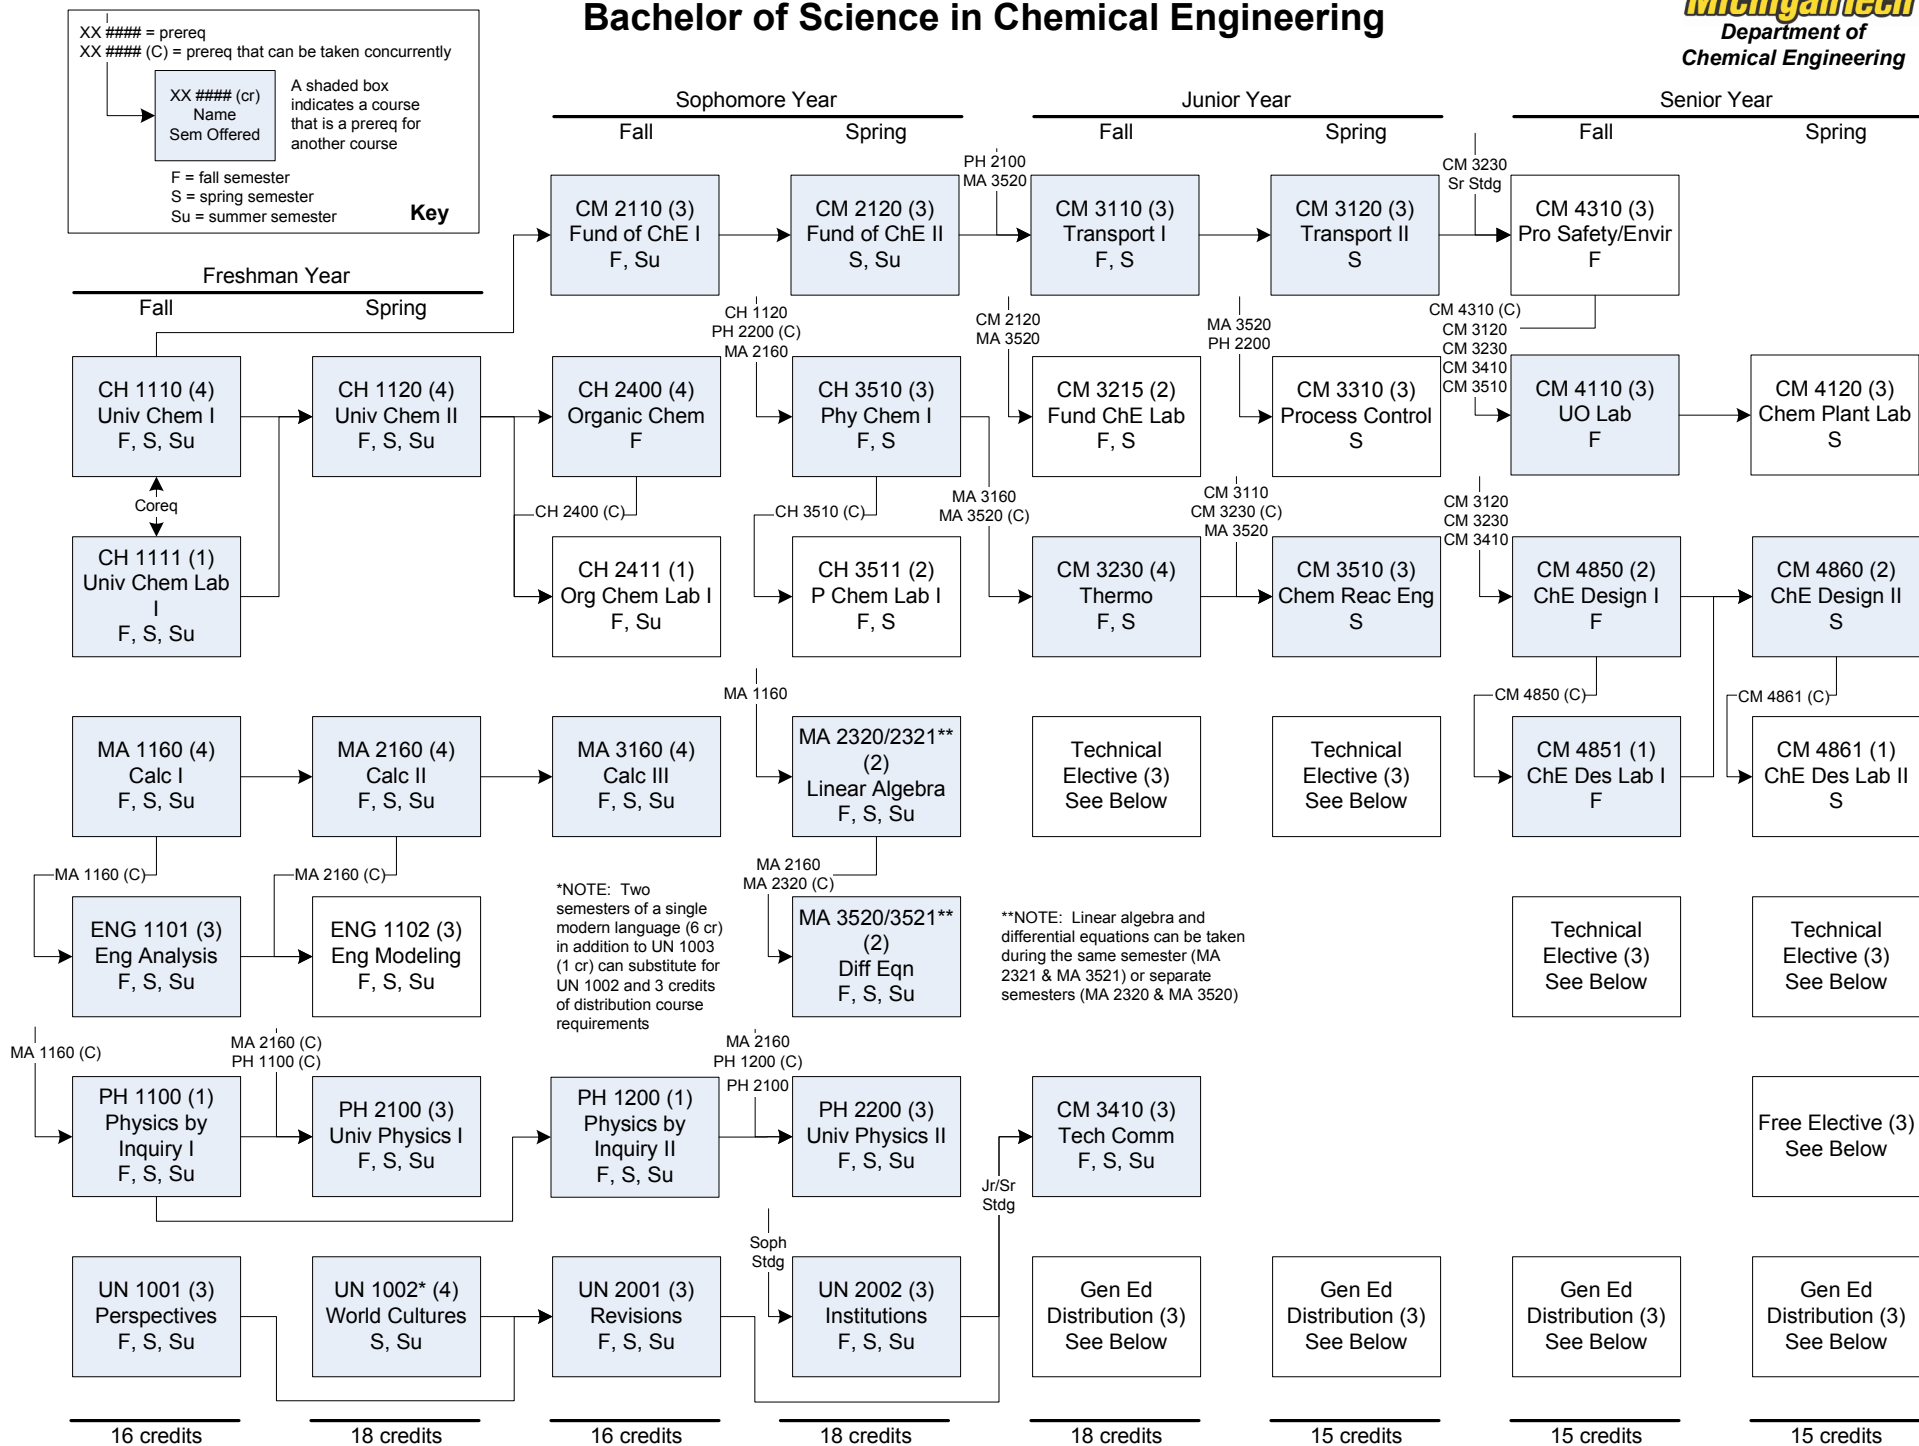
Bachelor of Science in Chemical Engineering

Michigan Tech
Department of Chemical Engineering

XX #### = prereq
XX #### (C) = prereq that can be taken concurrently

XX #### (cr)
Name
Sem Offered

A shaded box indicates a course that is a prereq for another course

F = fall semester
S = spring semester
Su = summer semester

Key

Freshman Year
Fall
Spring

Sophomore Year
Fall
Spring

Junior Year
Fall
Spring

Senior Year
Fall
Spring

CH 1110 (4)
Univ Chem I
F, S, Su

Coreq

CH 1111 (1)
Univ Chem Lab I
F, S, Su

CH 1120 (4)
Univ Chem II
F, S, Su

CM 2110 (3)
Fund of ChE I
F, Su

CH 2400 (4)
Organic Chem
F

CH 2400 (C)

CH 2411 (1)
Org Chem Lab I
F, Su

CM 2120 (3)
Fund of ChE II
S, Su

CH 1120
PH 2200 (C)
MA 2160

CH 3510 (3)
Phy Chem I
F, S

CH 3510 (C)

CH 3511 (2)
P Chem Lab I
F, S

PH 2100
MA 3520

CM 3110 (3)
Transport I
F, S

CM 2120
MA 3520

CM 3215 (2)
Fund ChE Lab
F, S

MA 3160
MA 3520 (C)

CM 3230 (4)
Thermo
F, S

CM 3120 (3)
Transport II
S

MA 3520
PH 2200

CM 3310 (3)
Process Control
S

CM 3110
CM 3230 (C)
MA 3520

CM 3510 (3)
Chem Reac Eng
S

CM 3230
Sr Stdg

CM 4310 (3)
Pro Safety/Envir
F

CM 4310 (C)
CM 3120
CM 3230
CM 3410
CM 3510

CM 4110 (3)
UO Lab
F

CM 4120 (3)
Chem Plant Lab
S

CM 3120
CM 3230
CM 3410

CM 4850 (2)
ChE Design I
F

CM 4860 (2)
ChE Design II
S

CM 4850 (C)

CM 4851 (1)
ChE Des Lab I
F

CM 4861 (C)

CM 4861 (1)
ChE Des Lab II
S

MA 1160 (4)
Calc I
F, S, Su

MA 2160 (4)
Calc II
F, S, Su

MA 3160 (4)
Calc III
F, S, Su

MA 1160

MA 2320/2321** (2)
Linear Algebra
F, S, Su

Technical Elective (3)
See Below

Technical Elective (3)
See Below

MA 1160 (C)

ENG 1101 (3)
Eng Analysis
F, S, Su

MA 2160 (C)

ENG 1102 (3)
Eng Modeling
F, S, Su

*NOTE: Two semesters of a single modern language (6 cr) in addition to UN 1003 (1 cr) can substitute for UN 1002 and 3 credits of distribution course requirements

MA 2160
MA 2320 (C)

MA 3520/3521** (2)
Diff Eqn
F, S, Su

**NOTE: Linear algebra and differential equations can be taken during the same semester (MA 2321 & MA 3521) or separate semesters (MA 2320 & MA 3520)

Technical Elective (3)
See Below

Technical Elective (3)
See Below

MA 1160 (C)

PH 1100 (1)
Physics by Inquiry I
F, S, Su

MA 2160 (C)
PH 1100 (C)

PH 2100 (3)
Univ Physics I
F, S, Su

PH 1200 (1)
Physics by Inquiry II
F, S, Su

MA 2160
PH 1200 (C)
PH 2100

PH 2200 (3)
Univ Physics II
F, S, Su

Jr/Sr Stdg

CM 3410 (3)
Tech Comm
F, S, Su

Free Elective (3)
See Below

UN 1001 (3)
Perspectives
F, S, Su

UN 1002* (4)
World Cultures
S, Su

UN 2001 (3)
Revisions
F, S, Su

Soph Stdg

UN 2002 (3)
Institutions
F, S, Su

Gen Ed Distribution (3)
See Below

Gen Ed Distribution (3)
See Below

Gen Ed Distribution (3)
See Below

Gen Ed Distribution (3)
See Below

16 credits
18 credits
16 credits
18 credits
18 credits
15 credits
15 credits
15 credits